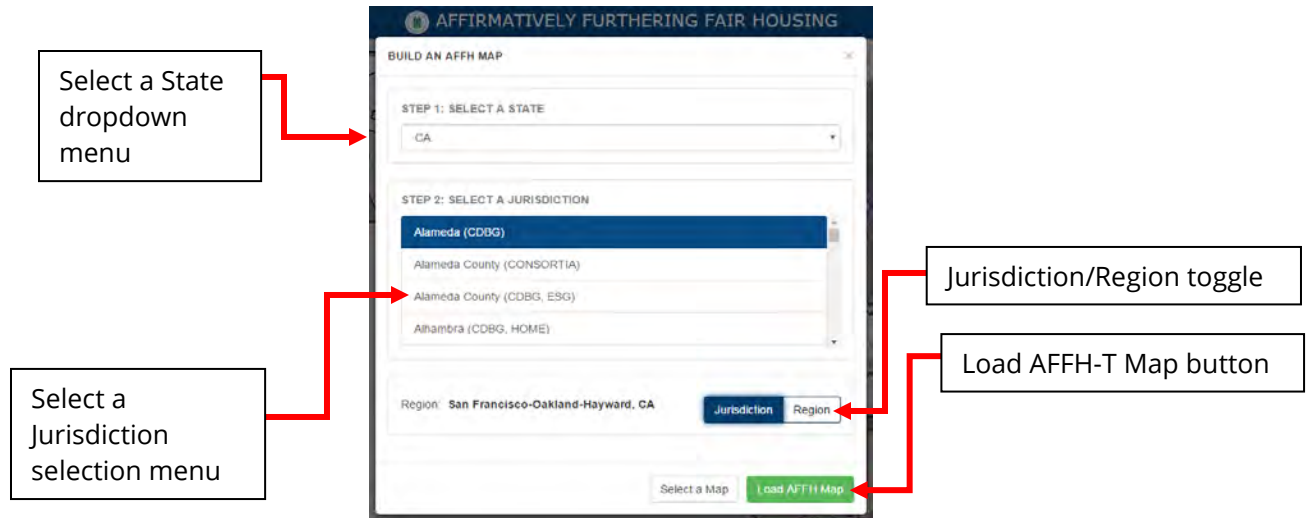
AFFIRMATIVELY FURTHERING FAIR HOUSING

BUILD AN AFFH MAP

×

Select a State dropdown menu

STEP 1: SELECT A STATE

CA

STEP 2: SELECT A JURISDICTION

Alameda (CDBG)

Alameda County (CONSORTIA)

Alameda County (CDBG, ESG)

Alhambra (CDBG, HOME)

Jurisdiction/Region toggle

Load AFFH-T Map button

Select a Jurisdiction selection menu

Region: San Francisco-Oakland-Hayward, CA

Jurisdiction

Region

Select a Map

Load AFFH Map